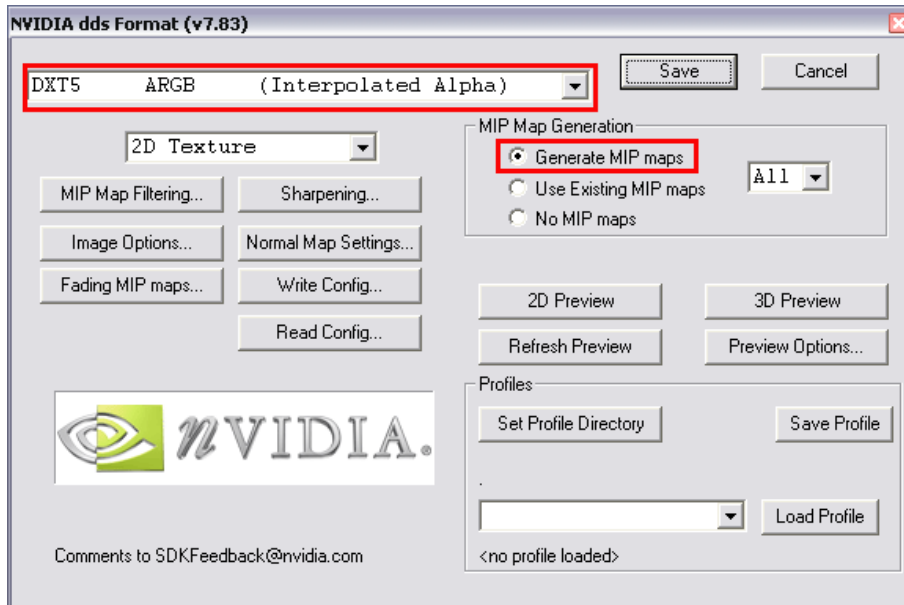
NVIDIA dds Format (v7.83)

DXT5 ARGB (Interpolated Alpha)

Save

Cancel

2D Texture

MIP Map Filtering...

Sharpening...

Image Options...

Normal Map Settings...

Fading MIP maps...

Write Config...

Read Config...

MIP Map Generation

Generate MIP maps

Use Existing MIP maps

No MIP maps

All

2D Preview

3D Preview

Refresh Preview

Preview Options...

Profiles

Set Profile Directory

Save Profile

.

Load Profile

<no profile loaded>

NVIDIA.

Comments to SDKFeedback@nvidia.com